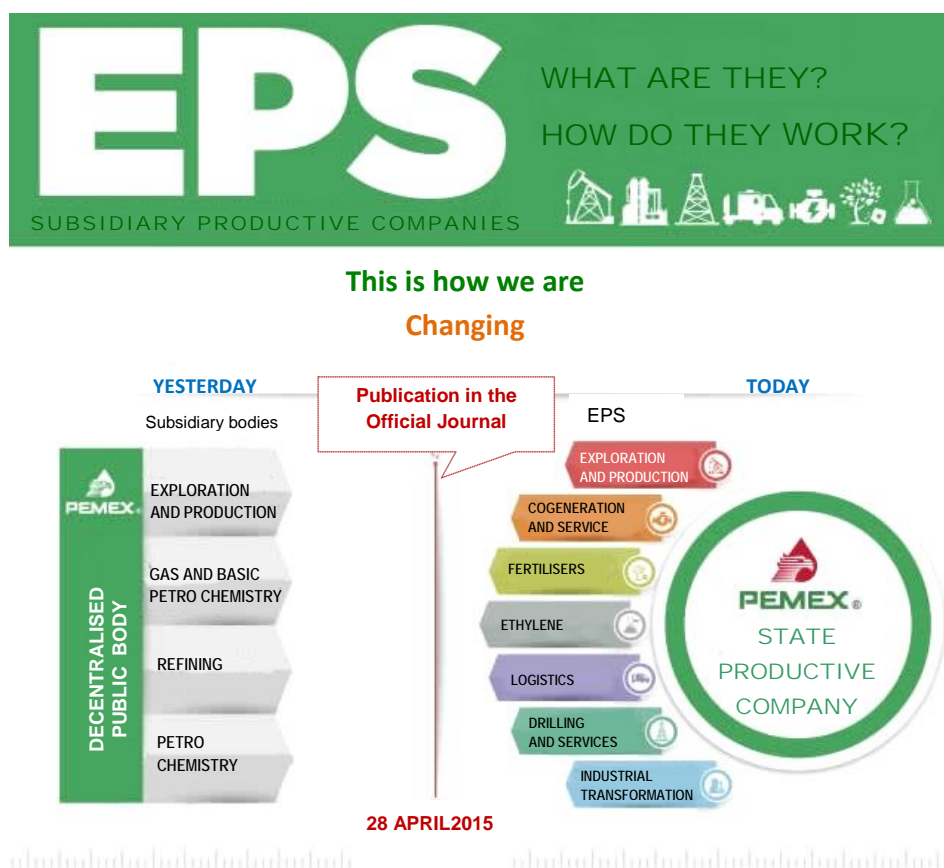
EPS

SUBSIDIARY PRODUCTIVE COMPANIES

WHAT ARE THEY?
HOW DO THEY WORK?

This is how we are
Changing

YESTERDAY

Subsidiary bodies

PEMEX

DECENTRALISED PUBLIC BODY

EXPLORATION AND PRODUCTION

GAS AND BASIC PETRO CHEMISTRY

REFINING

PETRO CHEMISTRY

Publication in the Official Journal

28 APRIL2015

TODAY

EPS

EXPLORATION AND PRODUCTION

COGENERATION AND SERVICE

FERTILISERS

ETHYLENE

LOGISTICS

DRILLING AND SERVICES

INDUSTRIAL TRANSFORMATION

PEMEX®
STATE PRODUCTIVE COMPANY